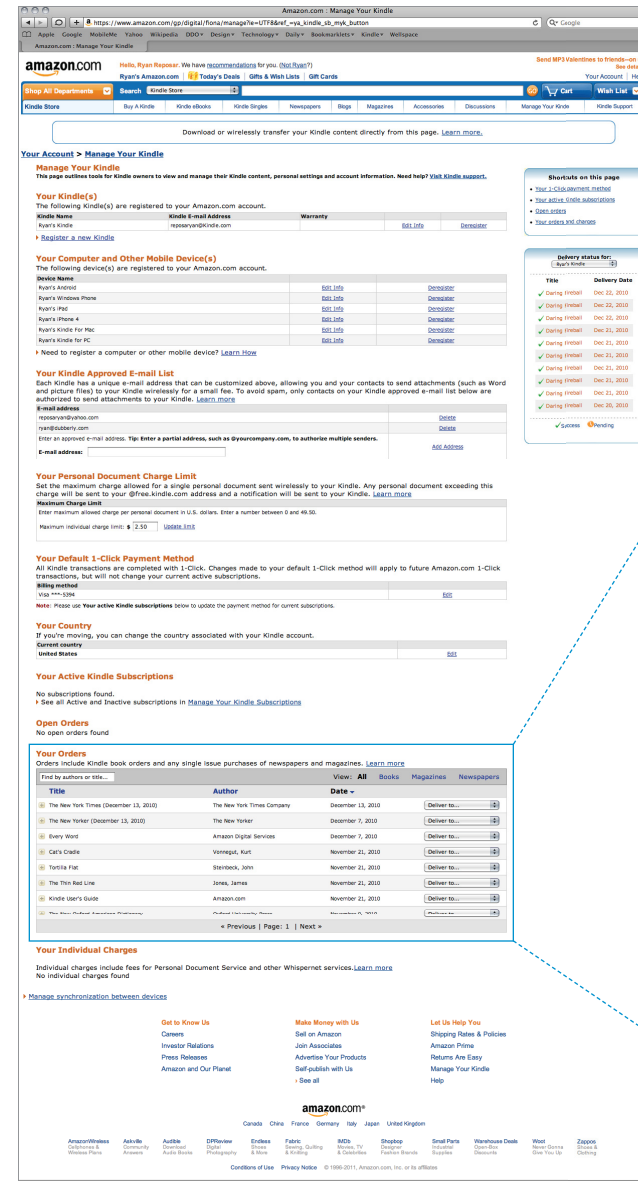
Amazon.com : Manage Your Kindle

https://www.amazon.com/gp/digital/fiona/manage?ie=UTF8&ref_=ya_kindle_sb_myk_button

Q- Google

Apple Google MobileMe Yahoo Wikipedia DDO Design Technology Daily Bookmarklets Kindle Wellspace

Amazon.com : Manage Your Kindle

amazon.com

Hello, Ryan Reposar. We have recommendations for you. (Not Ryan?)

Ryan's Amazon.com | Today's Deals | Gifts & Wish Lists | Gift Cards

Send MP3 Valentines to friends—on See deta

Your Account | He

Shop All Departments Search Kindle Store Go Cart Wish List

Kindle Store | Buy A Kindle | Kindle eBooks | Kindle Singles | Newspapers | Blogs | Magazines | Accessories | Discussions | Manage Your Kindle | Kindle Support

Download or wirelessly transfer your Kindle content directly from this page. Learn more.

Your Account > Manage Your Kindle

Manage Your Kindle
This page outlines tools for Kindle owners to view and manage their Kindle content, personal settings and account information. Need help? Visit Kindle support.

Your Kindle(s)
The following Kindle(s) are registered to your Amazon.com account.

| Kindle Name | Kindle E-mail Address | Warranty | | |
|---|---|---|---|---|
| Ryan's Kindle | reposaryan@kindle.com | | Edit Info | Deregister |

Register a new Kindle

Your Computer and Other Mobile Device(s)
The following device(s) are registered to your Amazon.com account.

| Device Name | | |
|---|---|---|
| Ryan's Android | Edit Info | Deregister |
| Ryan's Windows Phone | Edit Info | Deregister |
| Ryan's iPad | Edit Info | Deregister |
| Ryan's iPhone 4 | Edit Info | Deregister |
| Ryan's Kindle For Mac | Edit Info | Deregister |
| Ryan's Kindle for PC | Edit Info | Deregister |

Need to register a computer or other mobile device? Learn How

Your Kindle Approved E-mail List
Each Kindle has a unique e-mail address that can be customized above, allowing you and your contacts to send attachments (such as Word and picture files) to your Kindle wirelessly for a small fee. To avoid spam, only contacts on your Kindle approved e-mail list below are authorized to send attachments to your Kindle. Learn more

| E-mail address | |
|---|---|
| reposaryan@yahoo.com | Delete |
| ryan@dubberly.com | Delete |

Enter an approved e-mail address. Tip: Enter a partial address, such as @yourcompany.com, to authorize multiple senders.
E-mail address: Add Address

Your Personal Document Charge Limit
Set the maximum charge allowed for a single personal document sent wirelessly to your Kindle. Any personal document exceeding this charge will be sent to your @free.kindle.com address and a notification will be sent to your Kindle. Learn more

Maximum Charge Limit
Enter maximum allowed charge per personal document in U.S. dollars. Enter a number between 0 and 49.50.
Maximum individual charge limit: $ 2.50 Update limit

Your Default 1-Click Payment Method
All Kindle transactions are completed with 1-Click. Changes made to your default 1-Click method will apply to future Amazon.com 1-Click transactions, but will not change your current active subscriptions.

| Billing method | |
|---|---|
| Visa ***-5394 | Edit |

Note: Please use Your active Kindle subscriptions below to update the payment method for current subscriptions.

Your Country
If you're moving, you can change the country associated with your Kindle account.

| Current country | |
|---|---|
| United States | Edit |

Your Active Kindle Subscriptions
No subscriptions found.
See all Active and Inactive subscriptions in Manage Your Kindle Subscriptions

Open Orders
No open orders found

Your Orders
Orders include Kindle book orders and any single issue purchases of newspapers and magazines. Learn more

Find by authors or title... View: All Books Magazines Newspapers

| Title | Author | Date | |
|---|---|---|---|
| The New York Times (December 13, 2010) | The New York Times Company | December 13, 2010 | Deliver to... |
| The New Yorker (December 13, 2010) | The New Yorker | December 7, 2010 | Deliver to... |
| Every Word | Amazon Digital Services | December 7, 2010 | Deliver to... |
| Cat's Cradle | Vonnegut, Kurt | November 21, 2010 | Deliver to... |
| Tortilla Flat | Steinbeck, John | November 21, 2010 | Deliver to... |
| The Thin Red Line | Jones, James | November 21, 2010 | Deliver to... |
| Kindle User's Guide | Amazon.com | November 21, 2010 | Deliver to... |
| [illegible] | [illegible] | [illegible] | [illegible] |

« Previous | Page: 1 | Next »

Your Individual Charges
Individual charges include fees for Personal Document Service and other Whispernet services.Learn more
No individual charges found

Manage synchronization between devices

Shortcuts on this page
Your 1-Click payment method
Your active Kindle subscriptions
Open orders
Your orders and charges

Delivery status for:
Ryan's Kindle

| Title | Delivery Date |
|---|---|
| Daring Fireball | Dec 22, 2010 |
| Daring Fireball | Dec 22, 2010 |
| Daring Fireball | Dec 22, 2010 |
| Daring Fireball | Dec 21, 2010 |
| Daring Fireball | Dec 21, 2010 |
| Daring Fireball | Dec 21, 2010 |
| Daring Fireball | Dec 21, 2010 |
| Daring Fireball | Dec 21, 2010 |
| Daring Fireball | Dec 21, 2010 |
| Daring Fireball | Dec 20, 2010 |

Success Pending

Get to Know Us
Careers
Investor Relations
Press Releases
Amazon and Our Planet

Make Money with Us
Sell on Amazon
Join Associates
Advertise Your Products
Self-publish with Us
› See all

Let Us Help You
Shipping Rates & Policies
Amazon Prime
Returns Are Easy
Manage Your Kindle
Help

amazon.com

Canada China France Germany Italy Japan United Kingdom

AmazonWireless Cellphones & Wireless Plans | Askville Community Answers | Audible Download Audio Books | DPReview Digital Photography | Endless Shoes & More | Fabric Sewing, Quilting & Knitting | IMDb Movies, TV & Celebrities | Shopbop Designer Fashion Brands | Small Parts Industrial Supplies | Warehouse Deals Open-Box Discounts | Woot Never Gonna Give You Up | Zappos Shoes & Clothing

Conditions of Use Privacy Notice © 1996-2011, Amazon.com, Inc. or its affiliates